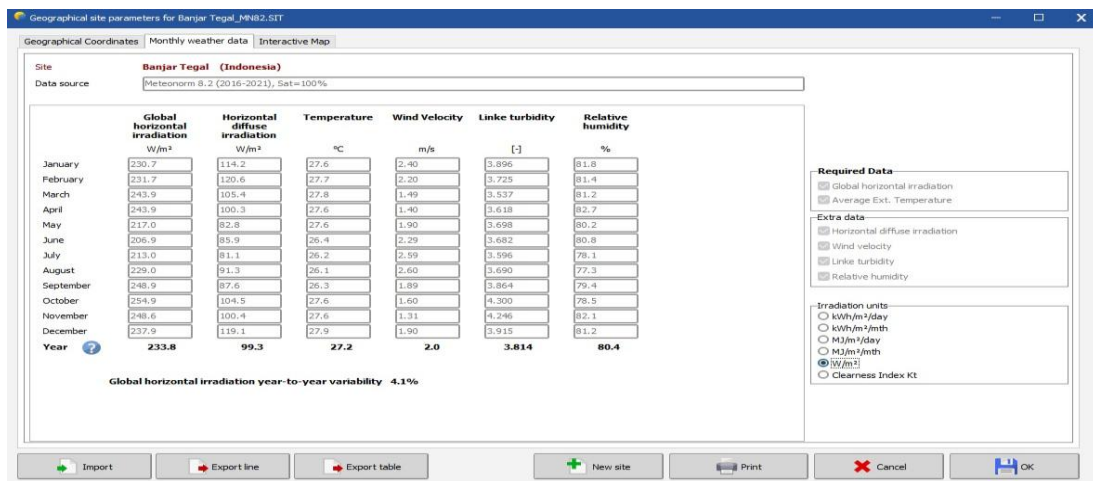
Geographical site parameters for Banjar Tegal_MN82.SIT

Geographical Coordinates | Monthly weather data | Interactive Map

Site Banjar Tegal (Indonesia)
Data source Meteonorm 8.2 (2016-2021), Sat=100%

| | Global horizontal irradiation | Horizontal diffuse irradiation | Temperature | Wind Velocity | Linke turbidity | Relative humidity |
|---|---|---|---|---|---|---|
| | W/m² | W/m² | °C | m/s | [-] | % |
| January | 230.7 | 114.2 | 27.6 | 2.40 | 3.896 | 81.8 |
| February | 231.7 | 120.6 | 27.7 | 2.20 | 3.725 | 81.4 |
| March | 243.9 | 105.4 | 27.8 | 1.49 | 3.537 | 81.2 |
| April | 243.9 | 100.3 | 27.6 | 1.40 | 3.618 | 82.7 |
| May | 217.0 | 82.8 | 27.6 | 1.90 | 3.698 | 80.2 |
| June | 206.9 | 85.9 | 26.4 | 2.29 | 3.682 | 80.8 |
| July | 213.0 | 81.1 | 26.2 | 2.59 | 3.596 | 78.1 |
| August | 229.0 | 91.3 | 26.1 | 2.60 | 3.690 | 77.3 |
| September | 248.9 | 87.6 | 26.3 | 1.89 | 3.864 | 79.4 |
| October | 254.9 | 104.5 | 27.6 | 1.60 | 4.300 | 78.5 |
| November | 248.6 | 100.4 | 27.6 | 1.31 | 4.246 | 82.1 |
| December | 237.9 | 119.1 | 27.9 | 1.90 | 3.915 | 81.2 |
| Year ? | 233.8 | 99.3 | 27.2 | 2.0 | 3.814 | 80.4 |

Global horizontal irradiation year-to-year variability 4.1%

Required Data
Global horizontal irradiation
Average Ext. Temperature

Extra data
Horizontal diffuse irradiation
Wind velocity
Linke turbidity
Relative humidity

Irradiation units
kWh/m²/day
kWh/m²/mth
MJ/m²/day
MJ/m²/mth
W/m²
Clearness Index Kt

Import | Export line | Export table | New site | Print | Cancel | OK